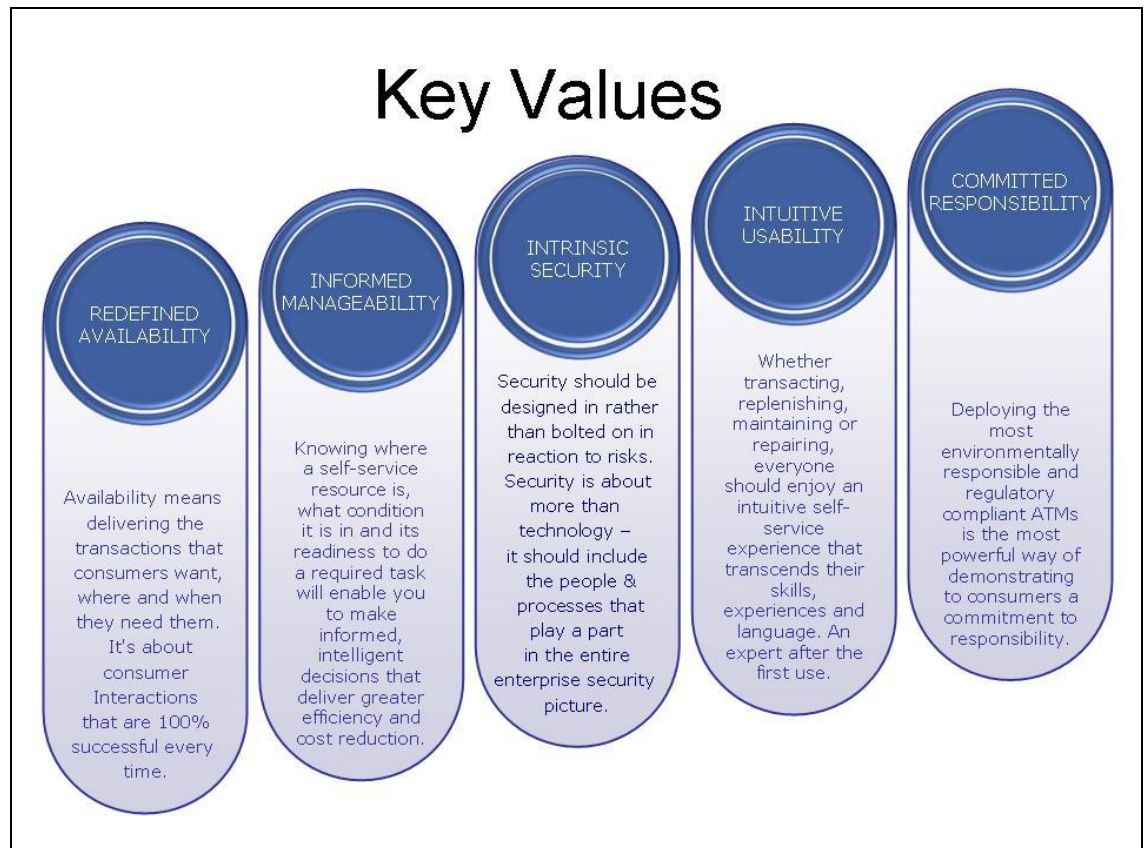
Key Values

REDEFINED AVAILABILITY

Availability means delivering the transactions that consumers want, where and when they need them. It's about consumer Interactions that are 100% successful every time.

INFORMED MANAGEABILITY

Knowing where a self-service resource is, what condition it is in and its readiness to do a required task will enable you to make informed, intelligent decisions that deliver greater efficiency and cost reduction.

INTRINSIC SECURITY

Security should be designed in rather than bolted on in reaction to risks. Security is about more than technology – it should include the people & processes that play a part in the entire enterprise security picture.

INTUITIVE USABILITY

Whether transacting, replenishing, maintaining or repairing, everyone should enjoy an intuitive self-service experience that transcends their skills, experiences and language. An expert after the first use.

COMMITTED RESPONSIBILITY

Deploying the most environmentally responsible and regulatory compliant ATMs is the most powerful way of demonstrating to consumers a commitment to responsibility.